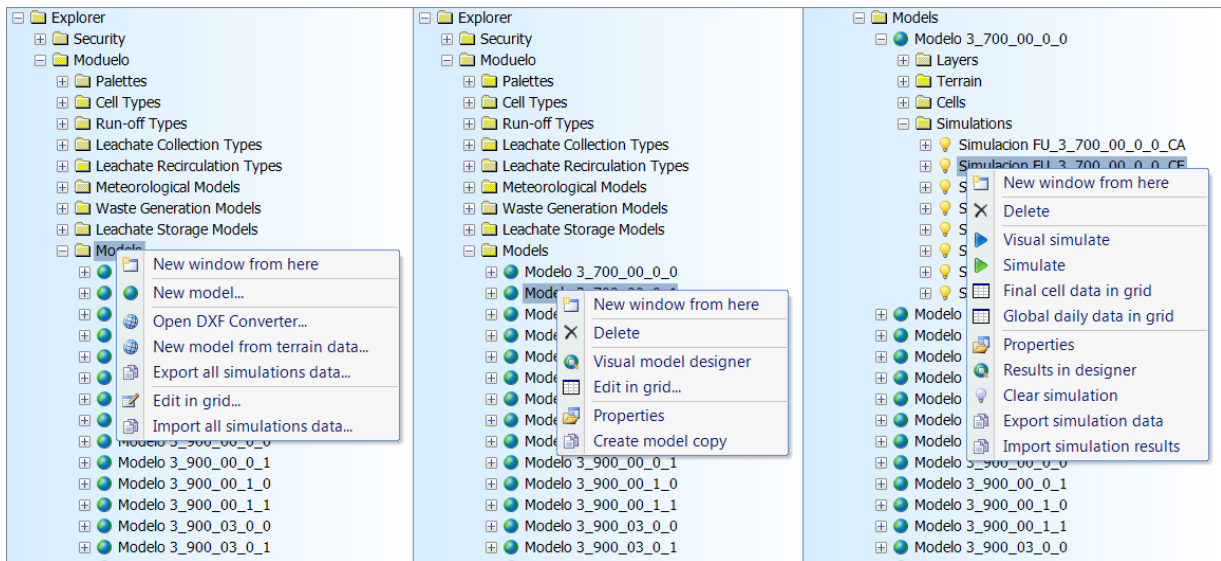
Explorer
Security
Moduelo
Palettes
Cell Types
Run-off Types
Leachate Collection Types
Leachate Recirculation Types
Meteorological Models
Waste Generation Models
Leachate Storage Models
Models
New window from here
New model...
Open DXF Converter...
New model from terrain data...
Export all simulations data...
Edit in grid...
Import all simulations data...
Modelo 3_900_00_0_0
Modelo 3_900_00_0_1
Modelo 3_900_00_1_0
Modelo 3_900_00_1_1
Modelo 3_900_03_0_0
Modelo 3_900_03_0_1

Explorer
Security
Moduelo
Palettes
Cell Types
Run-off Types
Leachate Collection Types
Leachate Recirculation Types
Meteorological Models
Waste Generation Models
Leachate Storage Models
Models
Modelo 3_700_00_0_0
Modelo 3_700_00_0_1
New window from here
Delete
Visual model designer
Edit in grid...
Properties
Create model copy
Modelo 3_900_00_0_1
Modelo 3_900_00_1_0
Modelo 3_900_00_1_1
Modelo 3_900_03_0_0
Modelo 3_900_03_0_1

Models
Modelo 3_700_00_0_0
Layers
Terrain
Cells
Simulations
Simulacion FU_3_700_00_0_0_CA
Simulacion FU_3_700_00_0_0_CE
New window from here
Delete
Visual simulate
Simulate
Final cell data in grid
Global daily data in grid
Properties
Results in designer
Clear simulation
Export simulation data
Import simulation results
Modelo 3_900_00_0_1
Modelo 3_900_00_1_0
Modelo 3_900_00_1_1
Modelo 3_900_03_0_0